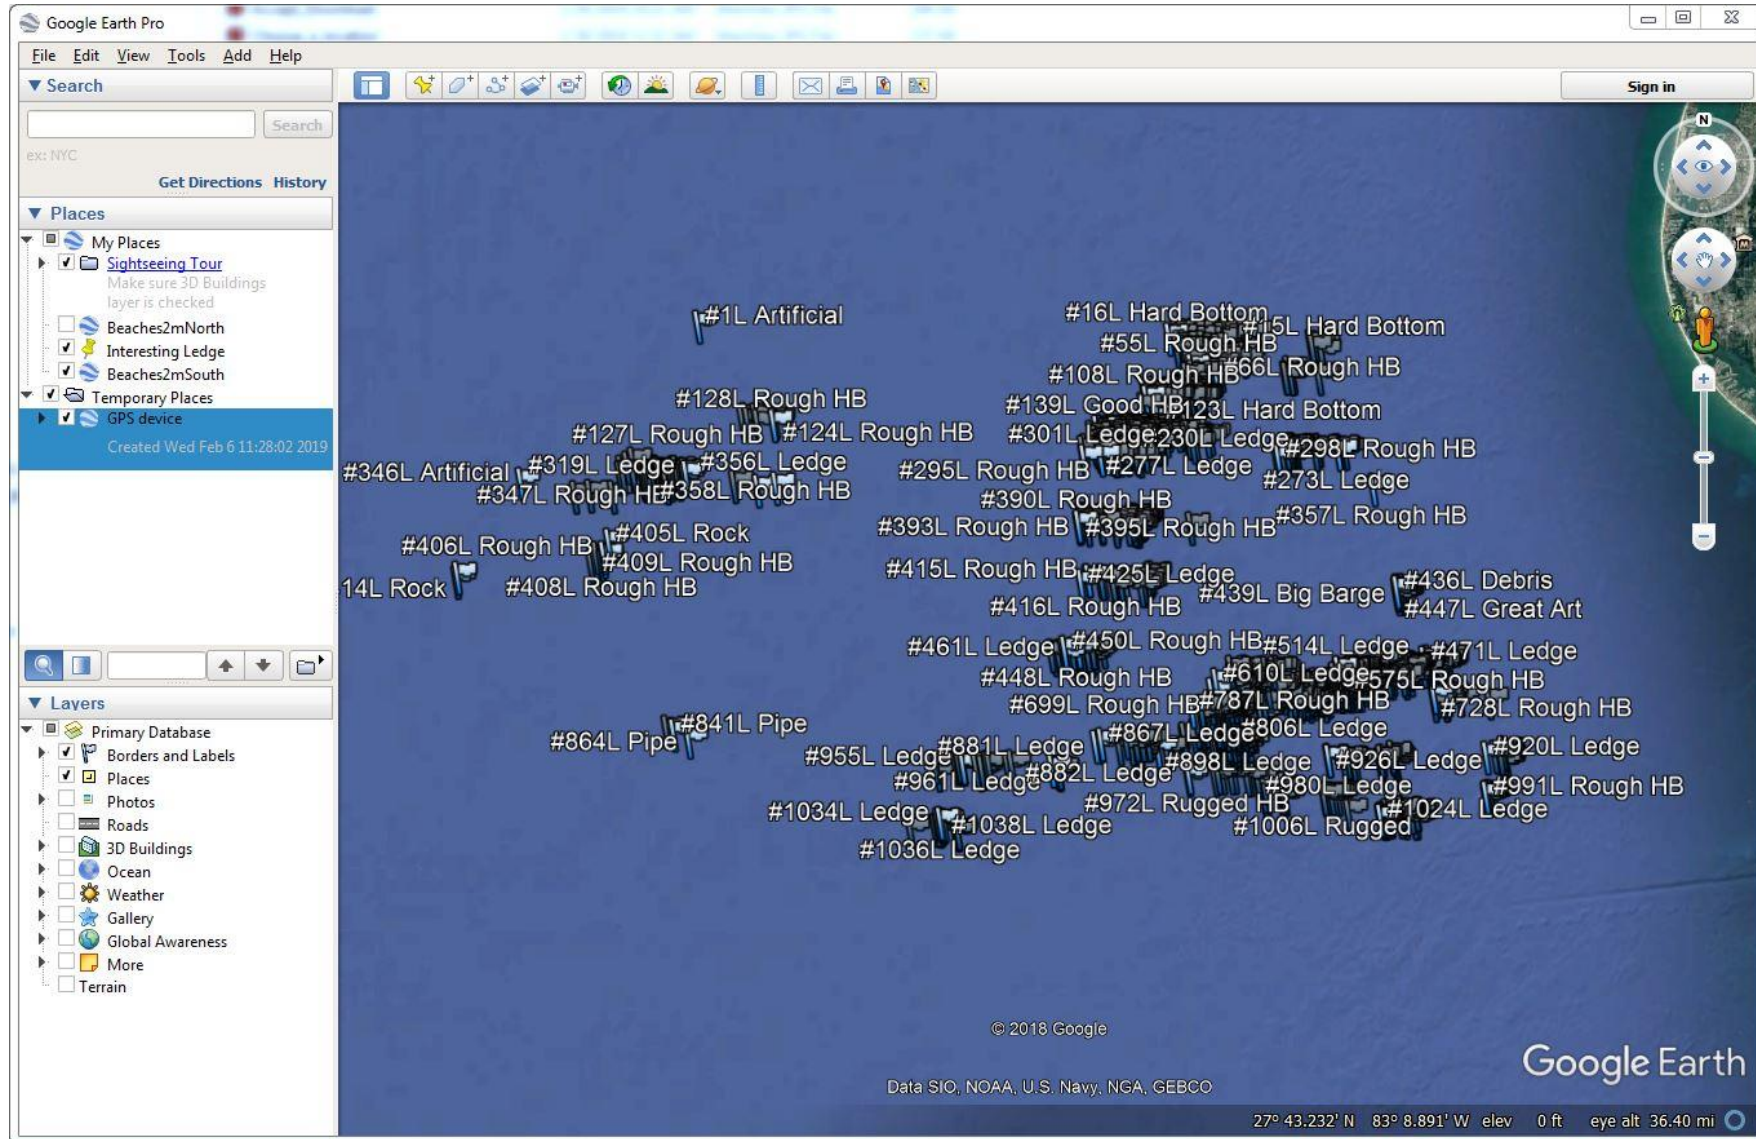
Google Earth Pro

File Edit View Tools Add Help

▼ Search

Search

ex: NYC

Get Directions History

▼ Places

My Places
Sightseeing Tour
Make sure 3D Buildings layer is checked
Beaches2mNorth
Interesting Ledge
Beaches2mSouth
Temporary Places
GPS device
Created Wed Feb 6 11:28:02 2019

▼ Layers

Primary Database
Borders and Labels
Places
Photos
Roads
3D Buildings
Ocean
Weather
Gallery
Global Awareness
More
Terrain

Sign in

N

#1L Artificial
#16L Hard Bottom
#15L Hard Bottom
#55L Rough HB
#108L Rough HB
#66L Rough HB
#128L Rough HB
#139L Good HB
#123L Hard Bottom
#127L Rough HB
#124L Rough HB
#301L Ledge
#230L Ledge
#298L Rough HB
#346L Artificial
#319L Ledge
#356L Ledge
#295L Rough HB
#277L Ledge
#273L Ledge
#347L Rough HB
#358L Rough HB
#390L Rough HB
#393L Rough HB
#395L Rough HB
#357L Rough HB
#406L Rough HB
#405L Rock
#409L Rough HB
#415L Rough HB
#425L Ledge
#436L Debris
14L Rock
#408L Rough HB
#416L Rough HB
#439L Big Barge
#447L Great Art
#461L Ledge
#450L Rough HB
#514L Ledge
#471L Ledge
#448L Rough HB
#610L Ledge
#575L Rough HB
#699L Rough HB
#787L Rough HB
#728L Rough HB
#841L Pipe
#864L Pipe
#867L Ledge
#806L Ledge
#955L Ledge
#881L Ledge
#898L Ledge
#926L Ledge
#920L Ledge
#961L Ledge
#882L Ledge
#980L Ledge
#991L Rough HB
#972L Rugged HB
#1024L Ledge
#1034L Ledge
#1038L Ledge
#1006L Rugged
#1036L Ledge

© 2018 Google
Data SIO, NOAA, U.S. Navy, NGA, GEBCO
Google Earth

27° 43.232' N 83° 8.891' W elev 0 ft eye alt 36.40 mi